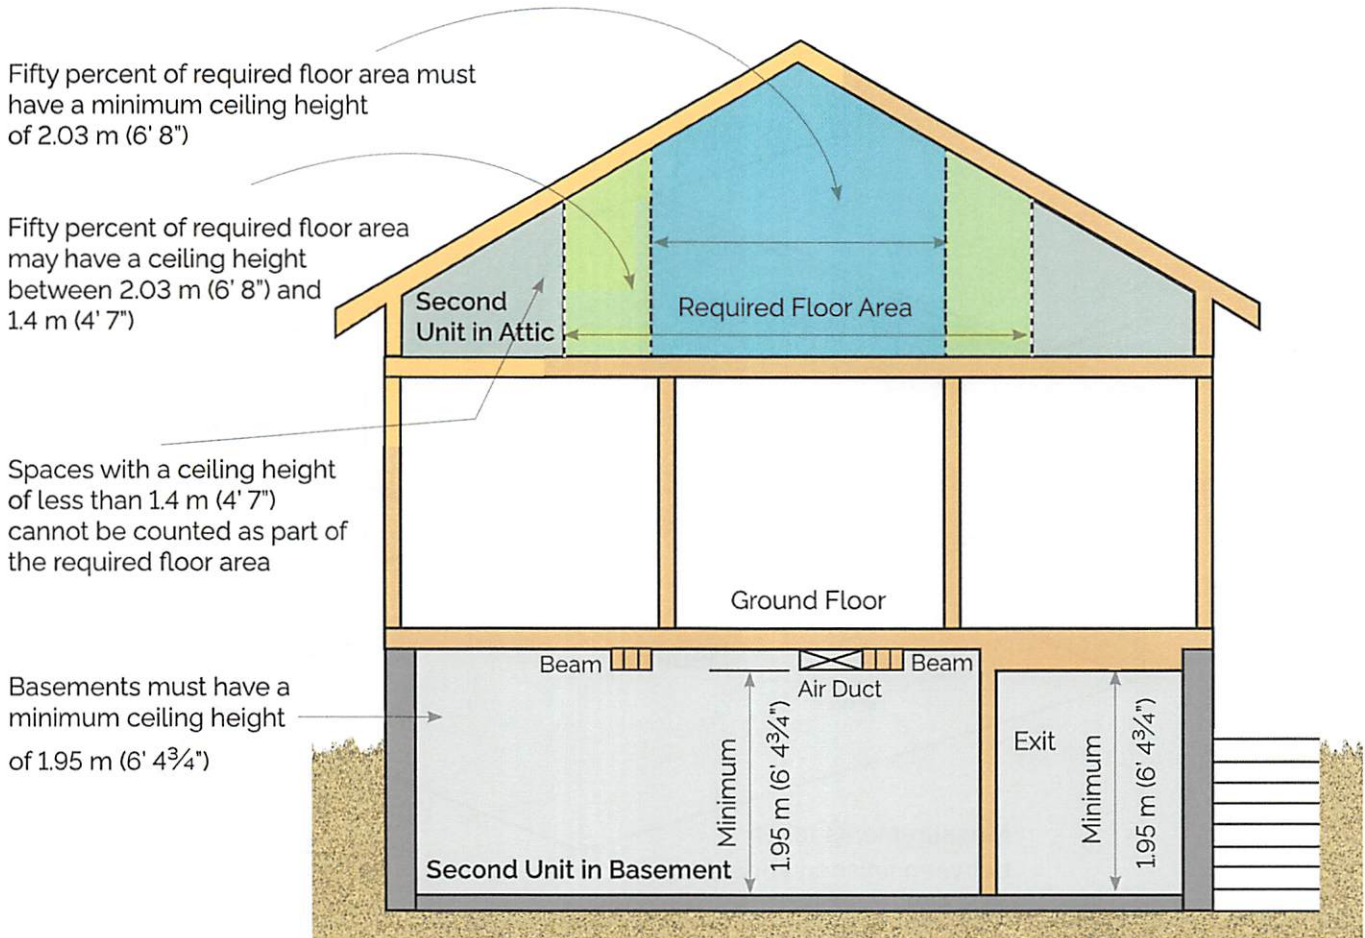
Fifty percent of required floor area must have a minimum ceiling height of 2.03 m (6' 8")

Fifty percent of required floor area may have a ceiling height between 2.03 m (6' 8") and 1.4 m (4' 7")

Spaces with a ceiling height of less than 1.4 m (4' 7") cannot be counted as part of the required floor area

Basements must have a minimum ceiling height of 1.95 m (6' 4¾")

Second Unit in Attic

Required Floor Area

Ground Floor

Beam

Beam

Air Duct

Minimum 1.95 m (6' 4¾")

Exit

Minimum 1.95 m (6' 4¾")

Second Unit in Basement